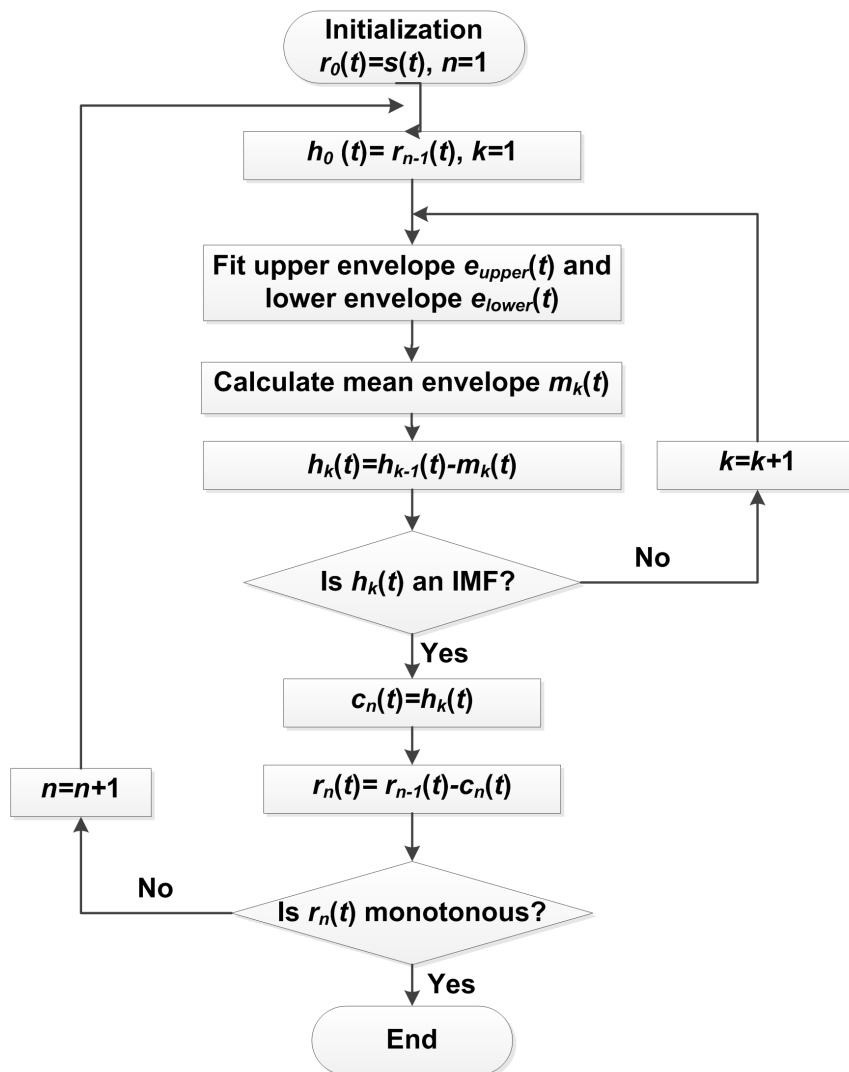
Initialization
$r_0(t)=s(t)$, $n=1$

$h_0(t)=r_{n-1}(t)$, $k=1$

Fit upper envelope $e_{upper}(t)$ and lower envelope $e_{lower}(t)$

Calculate mean envelope $m_k(t)$

$h_k(t)=h_{k-1}(t)-m_k(t)$

$k=k+1$

Is $h_k(t)$ an IMF?

No

Yes

$c_n(t)=h_k(t)$

$n=n+1$

$r_n(t)=r_{n-1}(t)-c_n(t)$

No

Is $r_n(t)$ monotonous?

Yes

End